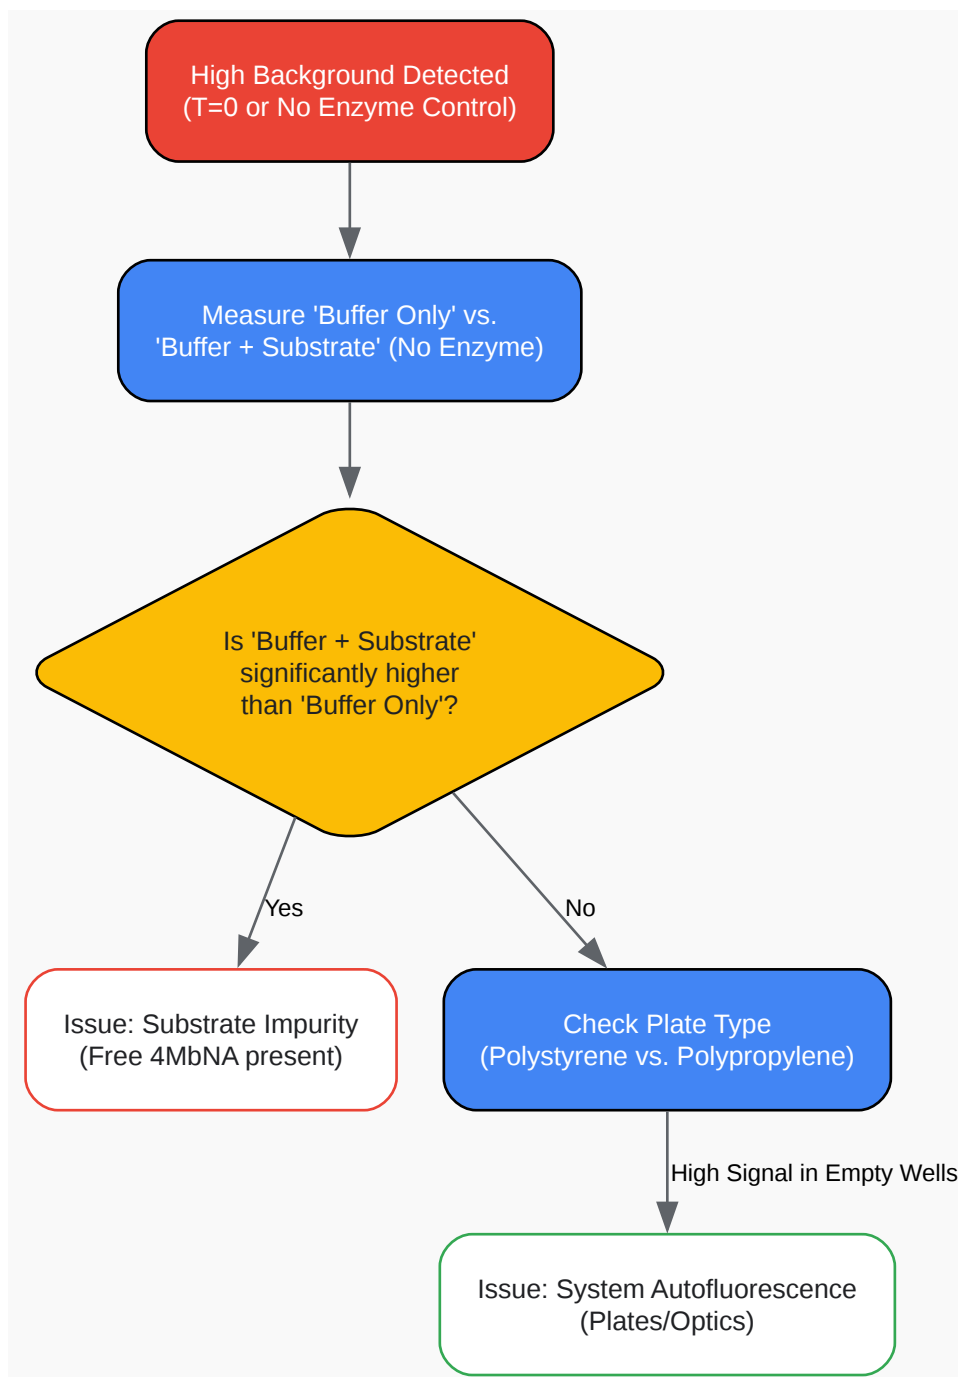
High Background Detected
(T=0 or No Enzyme Control)

Measure 'Buffer Only' vs.
'Buffer + Substrate' (No Enzyme)

Is 'Buffer + Substrate'
significantly higher
than 'Buffer Only'?

Yes

No

Issue: Substrate Impurity
(Free 4MbNA present)

Check Plate Type
(Polystyrene vs. Polypropylene)

High Signal in Empty Wells

Issue: System Autofluorescence
(Plates/Optics)